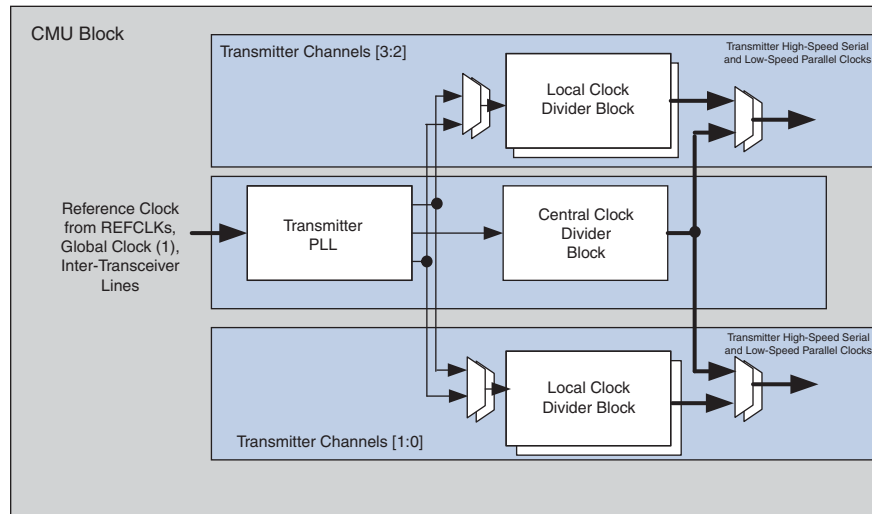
CMU Block

Transmitter Channels [3:2]

Transmitter High-Speed Serial and Low-Speed Parallel Clocks

Local Clock Divider Block

Reference Clock from REFCLKs, Global Clock (1), Inter-Transceiver Lines

Transmitter PLL

Central Clock Divider Block

Transmitter High-Speed Serial and Low-Speed Parallel Clocks

Local Clock Divider Block

Transmitter Channels [1:0]